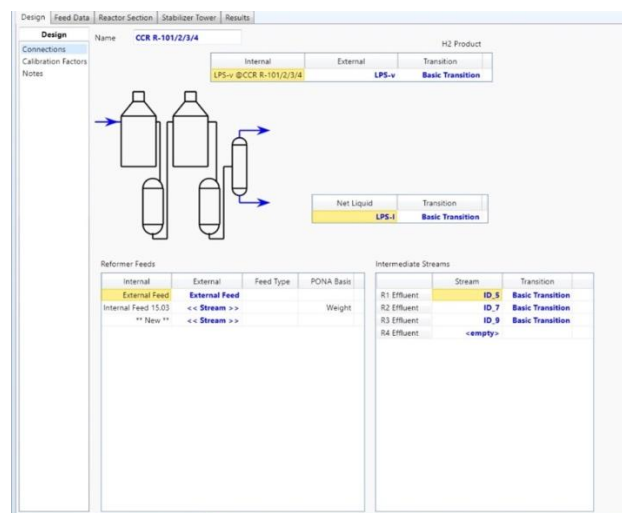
Design | Feed Data | Reactor Section | Stabilizer Tower | Results

Design
Connections
Calibration Factors
Notes

Name CCR R-101/2/3/4

H2 Product

| Internal | External | Transition |
|---|---|---|
| LPS-v @CCR R-101/2/3/4 | LPS-v | Basic Transition |

| Net Liquid | Transition |
|---|---|
| LPS-l | Basic Transition |

Reformer Feeds

| Internal | External | Feed Type | PONA Basis |
|---|---|---|---|
| External Feed | External Feed | | |
| Internal Feed 15.03 | << Stream >> | | Weight |
| ** New ** | << Stream >> | | |

Intermediate Streams

| | Stream | Transition |
|---|---|---|
| R1 Effluent | ID_5 | Basic Transition |
| R2 Effluent | ID_7 | Basic Transition |
| R3 Effluent | ID_9 | Basic Transition |
| R4 Effluent | <empty> | |